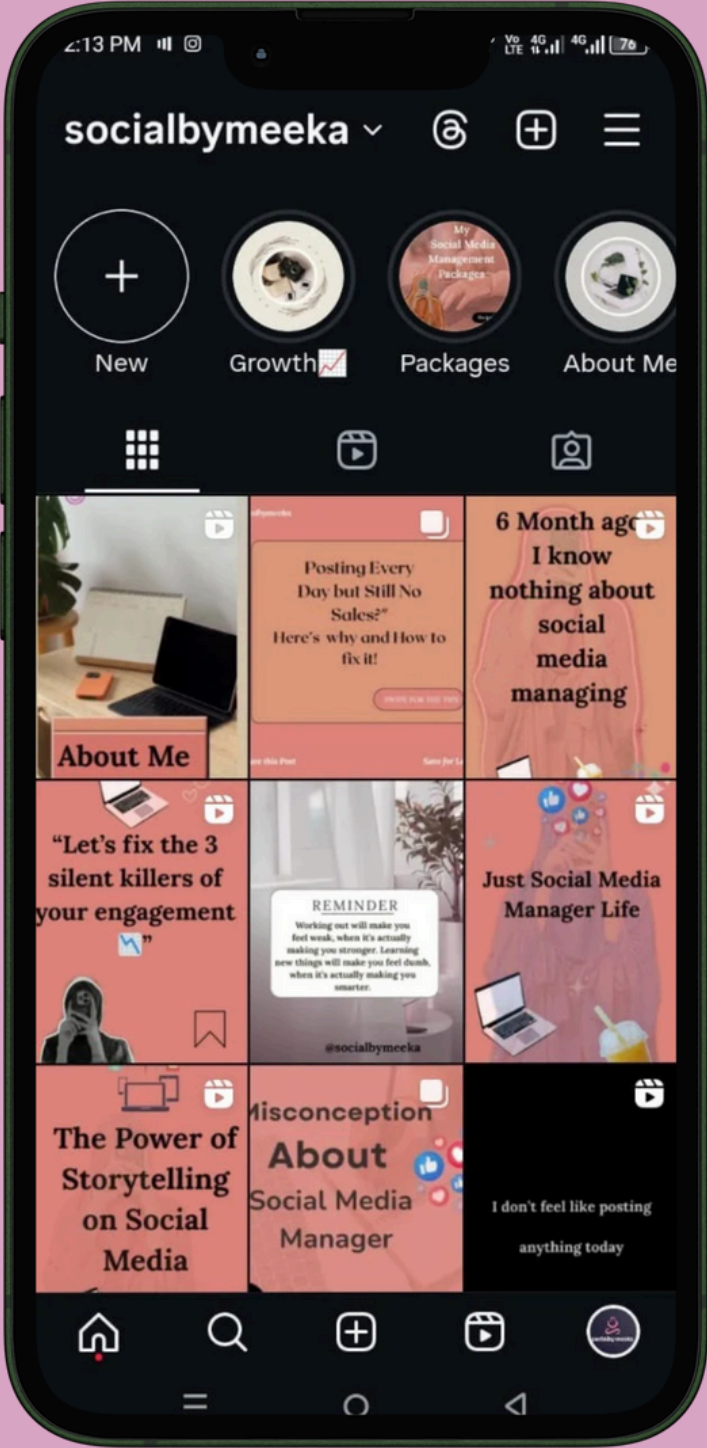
2:13 PM

Vo LTE 4G 4G 76

socialbymeeka

New

Growth📈

My Social Media Management Packages

Packages

About Me

About Me

albymeeka

Posting Every Day but Still No Sales?"
Here's why and How to fix it!

SWIPE FOR THE TIPS

are this Post

Save for L

6 Month ago I know nothing about social media managing

"Let's fix the 3 silent killers of your engagement 📉"

REMINDER
Working out will make you feel weak, when it's actually making you stronger. Learning new things will make you feel dumb, when it's actually making you smarter.

@socialbymeeka

Just Social Media Manager Life

The Power of Storytelling on Social Media

Misconception About Social Media Manager

I don't feel like posting anything today